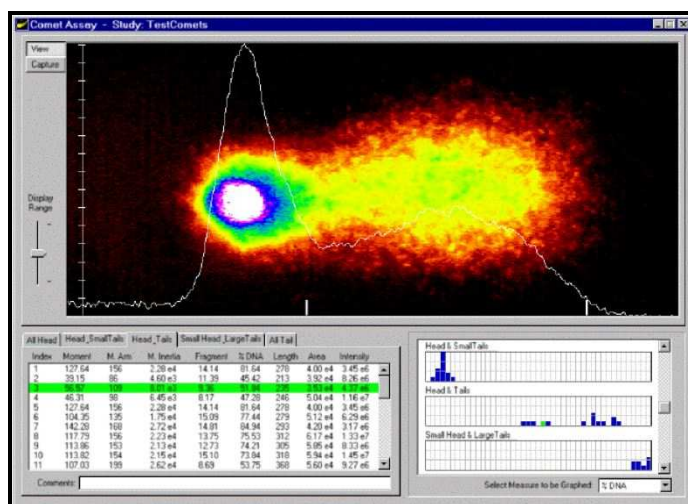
Comet Assay - Study: TestComets

View

Capture

Display Range

All Head | Head_SmallTails | Head_Tails | Small Head_LargeTails | All Tail

| Index | Moment | M. Arm | M. Inertia | Fragment | % DNA | Length | Area | Intensity |
|---|---|---|---|---|---|---|---|---|
| 1 | 127.64 | 156 | 2.28 e4 | 14.14 | 81.64 | 278 | 4.00 e4 | 3.45 e6 |
| 2 | 39.15 | 86 | 4.60 e3 | 11.39 | 45.42 | 213 | 3.92 e4 | 8.26 e6 |
| 3 | 86.57 | 108 | 8.01 e3 | 9.36 | 51.84 | 228 | 3.53 e4 | 4.37 e6 |
| 4 | 46.31 | 98 | 6.45 e3 | 8.17 | 47.28 | 246 | 5.04 e4 | 1.16 e7 |
| 5 | 127.64 | 156 | 2.28 e4 | 14.14 | 81.64 | 278 | 4.00 e4 | 3.45 e6 |
| 6 | 104.35 | 135 | 1.75 e4 | 15.09 | 77.44 | 279 | 5.12 e4 | 6.29 e6 |
| 7 | 142.28 | 168 | 2.72 e4 | 14.81 | 84.94 | 293 | 4.20 e4 | 3.17 e6 |
| 8 | 117.79 | 156 | 2.23 e4 | 13.75 | 75.53 | 312 | 6.17 e4 | 1.33 e7 |
| 9 | 113.86 | 153 | 2.13 e4 | 12.73 | 74.21 | 305 | 5.05 e4 | 8.33 e6 |
| 10 | 113.82 | 154 | 2.15 e4 | 15.10 | 73.84 | 318 | 5.94 e4 | 1.45 e7 |
| 11 | 107.03 | 199 | 2.62 e4 | 8.69 | 53.75 | 368 | 5.60 e4 | 9.27 e6 |

Comments:

Head & SmallTails

Head & Tails

Small Head & LargeTails

Select Measure to be Graphed: % DNA